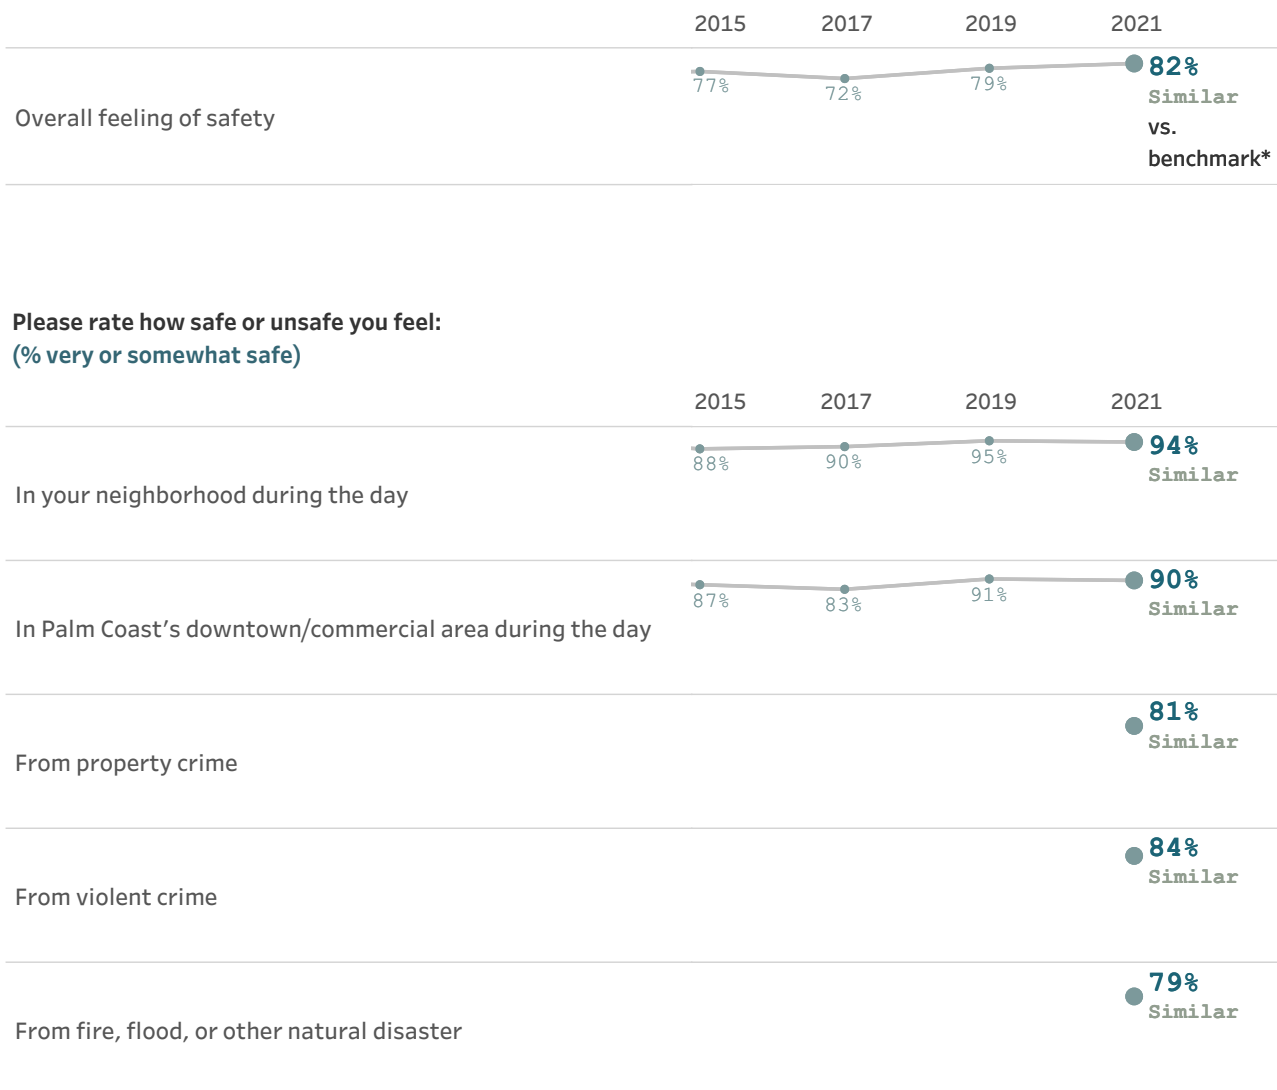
2015 2017 2019 2021

Overall feeling of safety

77% 72% 79% 82%
Similar vs. benchmark*

Please rate how safe or unsafe you feel:
(% very or somewhat safe)

2015 2017 2019 2021

In your neighborhood during the day

88% 90% 95% 94%
Similar

In Palm Coast's downtown/commercial area during the day

87% 83% 91% 90%
Similar

From property crime

81%
Similar

From violent crime

84%
Similar

From fire, flood, or other natural disaster

79%
Similar